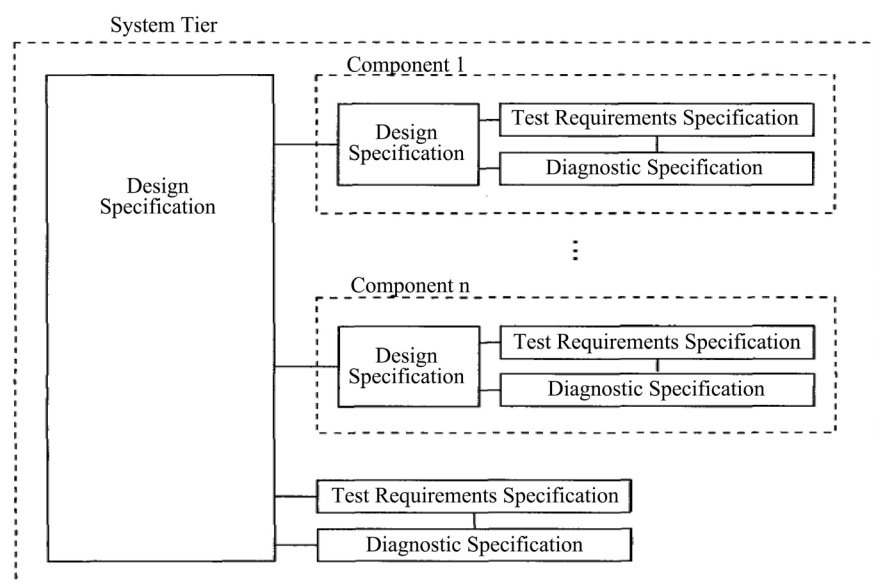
System Tier

Design Specification

Component 1

Design Specification

Test Requirements Specification

Diagnostic Specification

⋮

Component n

Design Specification

Test Requirements Specification

Diagnostic Specification

Test Requirements Specification

Diagnostic Specification